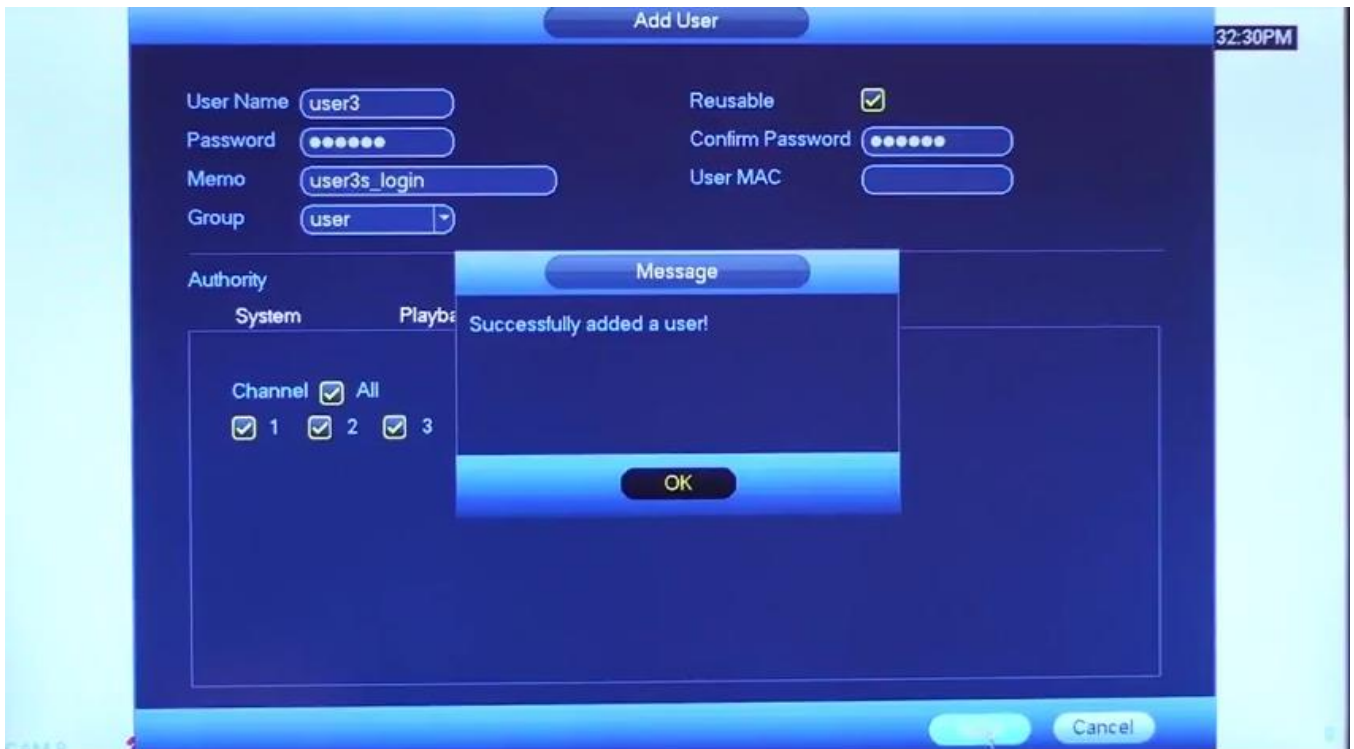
Add User

32:30PM

User Name user3
Password ••••••
Memo user3s_login
Group user

Reusable
Confirm Password ••••••
User MAC

Authority
System Playba

Channel All
1 2 3

Message
Successfully added a user!
OK

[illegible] Cancel